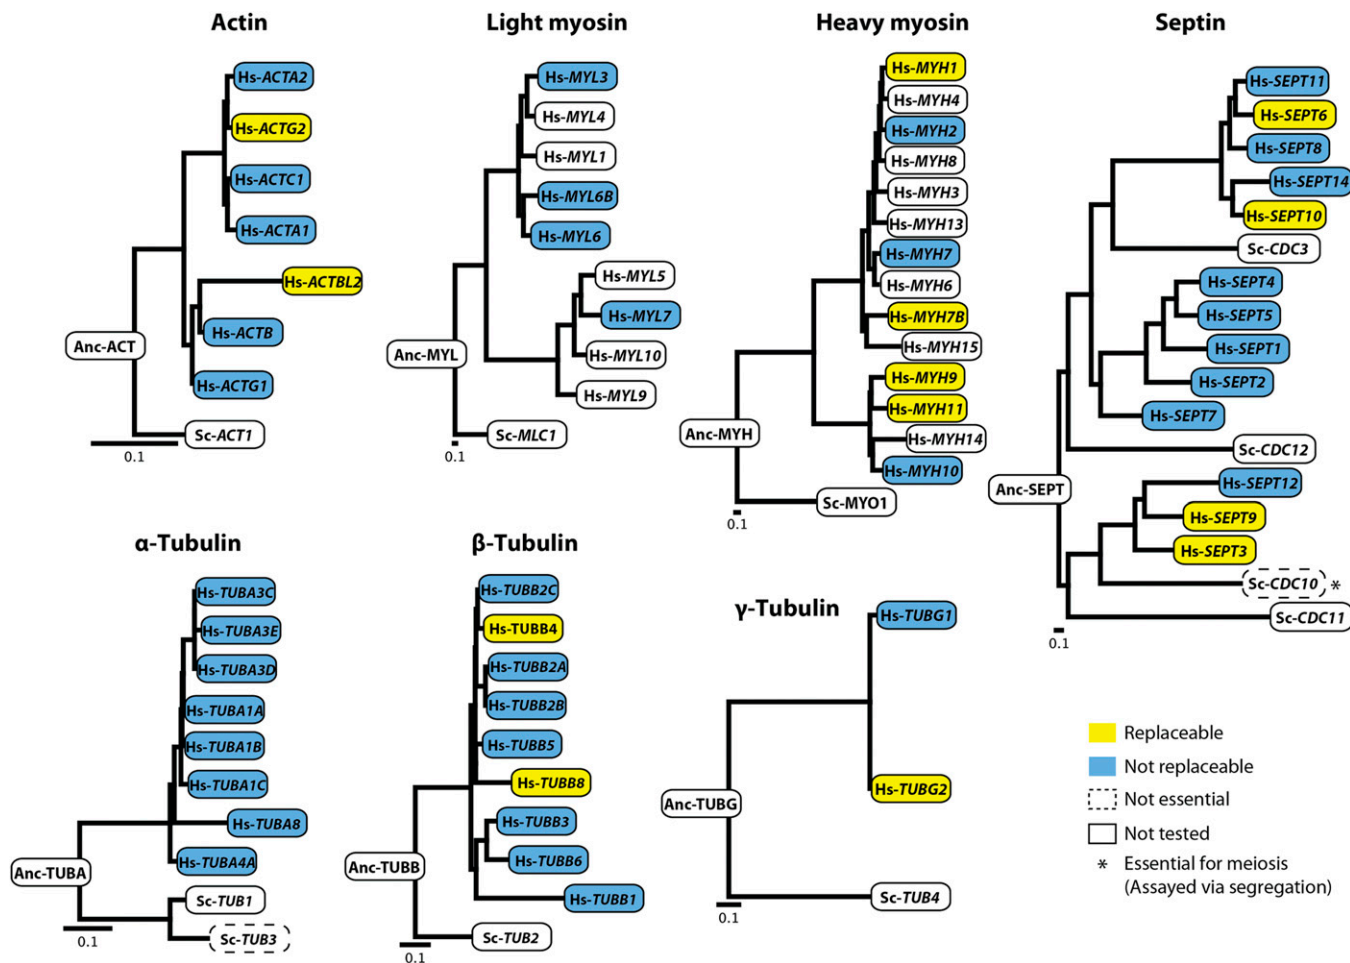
Actin

Hs-ACTA2
Hs-ACTG2
Hs-ACTC1
Hs-ACTA1
Hs-ACTBL2
Hs-ACTB
Hs-ACTG1
Anc-ACT
Sc-ACT1
0.1

Light myosin

Hs-MYL3
Hs-MYL4
Hs-MYL1
Hs-MYL6B
Hs-MYL6
Hs-MYL5
Hs-MYL7
Hs-MYL10
Hs-MYL9
Anc-MYL
Sc-MLC1
0.1

Heavy myosin

Hs-MYH1
Hs-MYH4
Hs-MYH2
Hs-MYH8
Hs-MYH3
Hs-MYH13
Hs-MYH7
Hs-MYH6
Hs-MYH7B
Hs-MYH15
Hs-MYH9
Hs-MYH11
Hs-MYH14
Hs-MYH10
Anc-MYH
Sc-MYO1
0.1

Septin

Hs-SEPT11
Hs-SEPT6
Hs-SEPT8
Hs-SEPT14
Hs-SEPT10
Sc-CDC3
Hs-SEPT4
Hs-SEPT5
Hs-SEPT1
Hs-SEPT2
Hs-SEPT7
Sc-CDC12
Anc-SEPT
Hs-SEPT12
Hs-SEPT9
Hs-SEPT3
Sc-CDC10 *
Sc-CDC11
0.1

α-Tubulin

Hs-TUBA3C
Hs-TUBA3E
Hs-TUBA3D
Hs-TUBA1A
Hs-TUBA1B
Hs-TUBA1C
Hs-TUBA8
Hs-TUBA4A
Anc-TUBA
Sc-TUB1
Sc-TUB3
0.1

β-Tubulin

Hs-TUBB2C
Hs-TUBB4
Hs-TUBB2A
Hs-TUBB2B
Hs-TUBB5
Hs-TUBB8
Hs-TUBB3
Hs-TUBB6
Hs-TUBB1
Anc-TUBB
Sc-TUB2
0.1

γ-Tubulin

Hs-TUBG1
Hs-TUBG2
Anc-TUBG
Sc-TUB4
0.1

Replaceable
Not replaceable
Not essential
Not tested
* Essential for meiosis (Assayed via segregation)